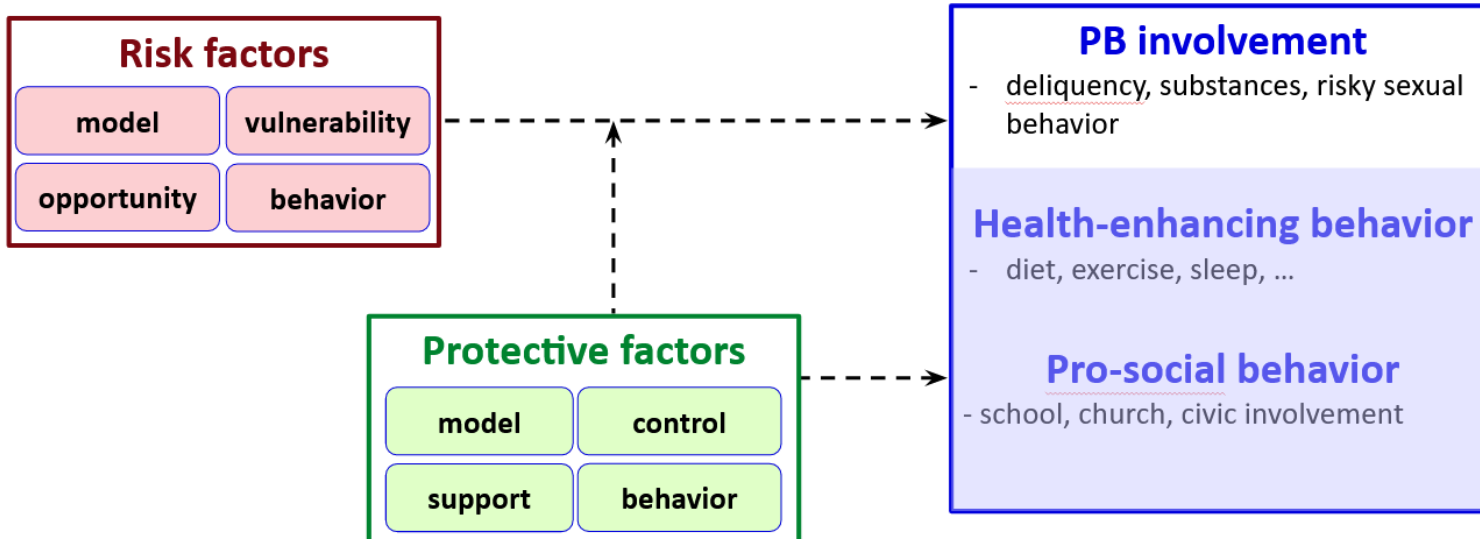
Risk factors

model
vulnerability
opportunity
behavior

Protective factors

model
control
support
behavior

PB involvement
- deliquency, substances, risky sexual behavior

Health-enhancing behavior
- diet, exercise, sleep, …

Pro-social behavior
- school, church, civic involvement